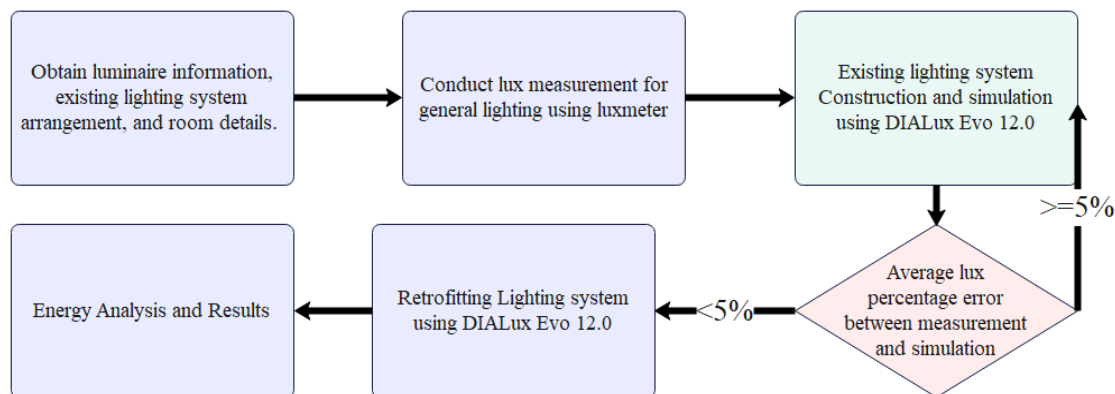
Obtain luminaire information, existing lighting system arrangement, and room details.

Conduct lux measurement for general lighting using luxmeter

Existing lighting system Construction and simulation using DIALux Evo 12.0

>=5%

Average lux percentage error between measurement and simulation

<5%

Retrofitting Lighting system using DIALux Evo 12.0

Energy Analysis and Results